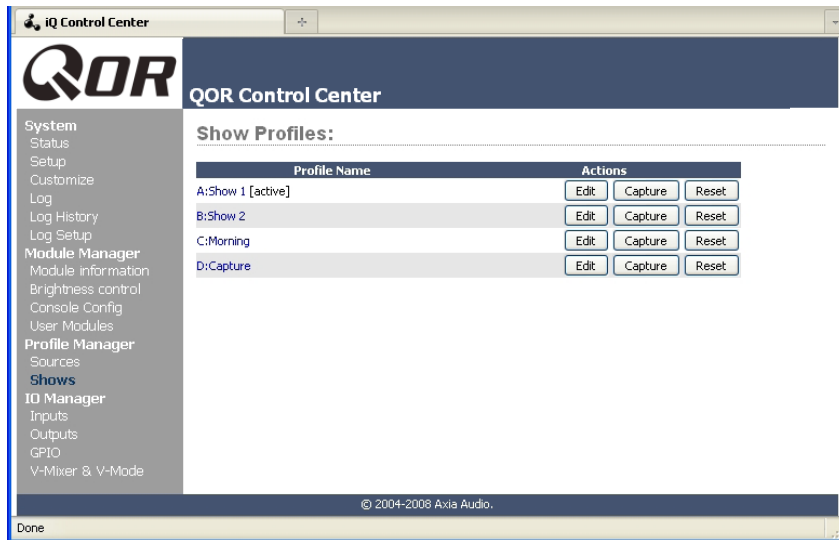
iQ Control Center

QOR

QOR Control Center

System
Status
Setup
Customize
Log
Log History
Log Setup
Module Manager
Module information
Brightness control
Console Config
User Modules
Profile Manager
Sources
Shows
IO Manager
Inputs
Outputs
GPIO
V-Mixer & V-Mode

Show Profiles:

| Profile Name | Actions |
|---|---|
| A:Show 1 [active] | Edit Capture Reset |
| B:Show 2 | Edit Capture Reset |
| C:Morning | Edit Capture Reset |
| D:Capture | Edit Capture Reset |

© 2004-2008 Axia Audio.

Done